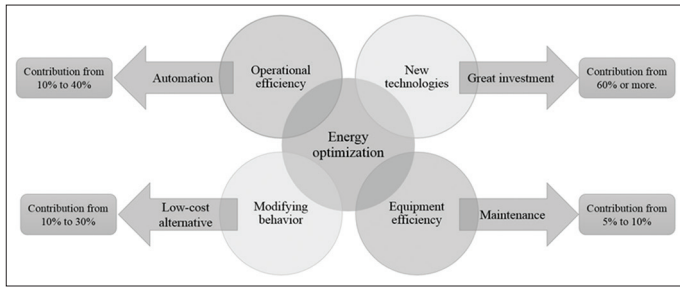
Contribution from 10% to 40%

Automation

Operational efficiency

New technologies

Great investment

Contribution from 60% or more.

Energy optimization

Contribution from 10% to 30%

Low-cost alternative

Modifying behavior

Equipment efficiency

Maintenance

Contribution from 5% to 10%